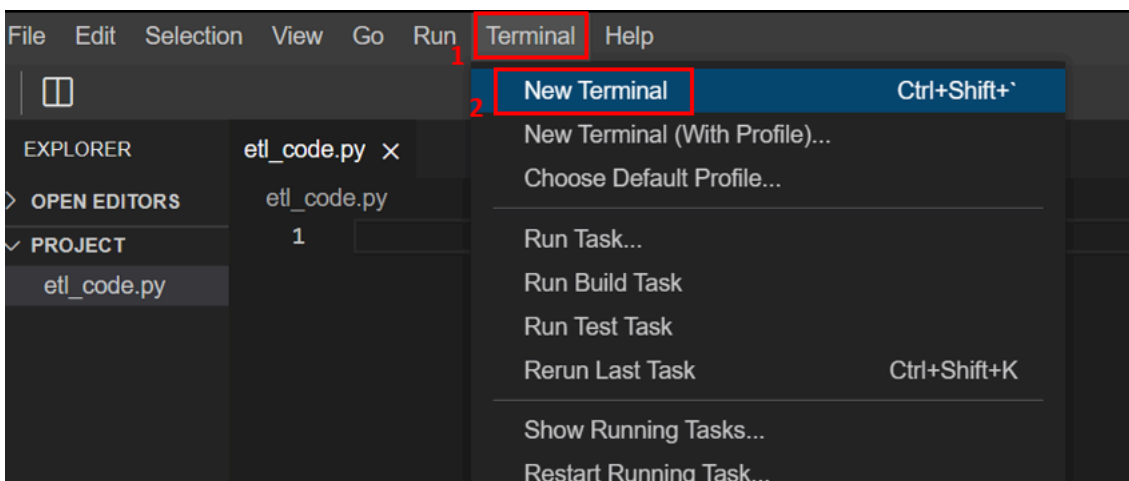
File Edit Selection View Go Run Terminal Help

1

2

New Terminal Ctrl+Shift+`

New Terminal (With Profile)...

Choose Default Profile...

Run Task...

Run Build Task

Run Test Task

Rerun Last Task Ctrl+Shift+K

Show Running Tasks...

Restart Running Task...

EXPLORER

> OPEN EDITORS

∨ PROJECT

etl_code.py

etl_code.py ×

etl_code.py

1